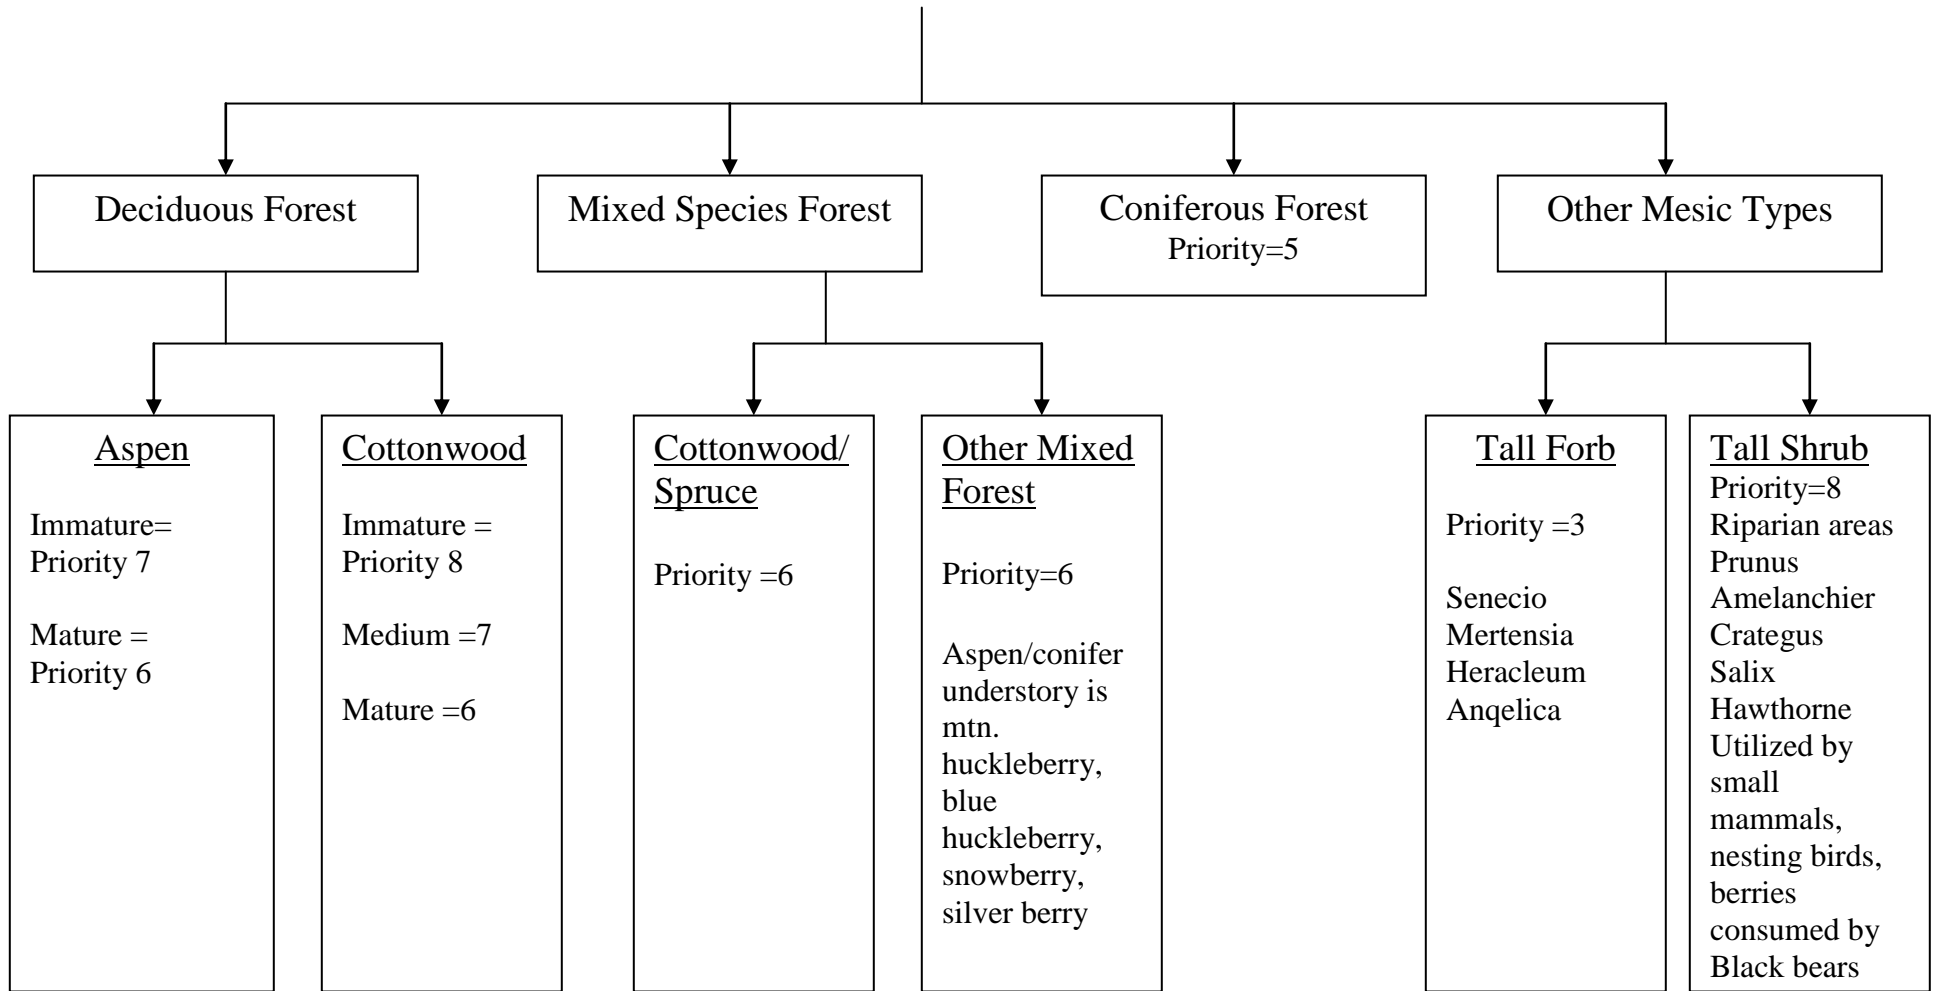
Deciduous Forest

Mixed Species Forest

Coniferous Forest
Priority=5

Other Mesic Types

Aspen

Immature= Priority 7

Mature = Priority 6

Cottonwood

Immature = Priority 8

Medium =7

Mature =6

Cottonwood/ Spruce

Priority =6

Other Mixed Forest

Priority=6

Aspen/conifer understory is mtn. huckleberry, blue huckleberry, snowberry, silver berry

Tall Forb

Priority =3

Senecio
Mertensia
Heracleum
Anqelica

Tall Shrub
Priority=8
Riparian areas
Prunus
Amelanchier
Crategus
Salix
Hawthorne
Utilized by small mammals, nesting birds, berries consumed by Black bears